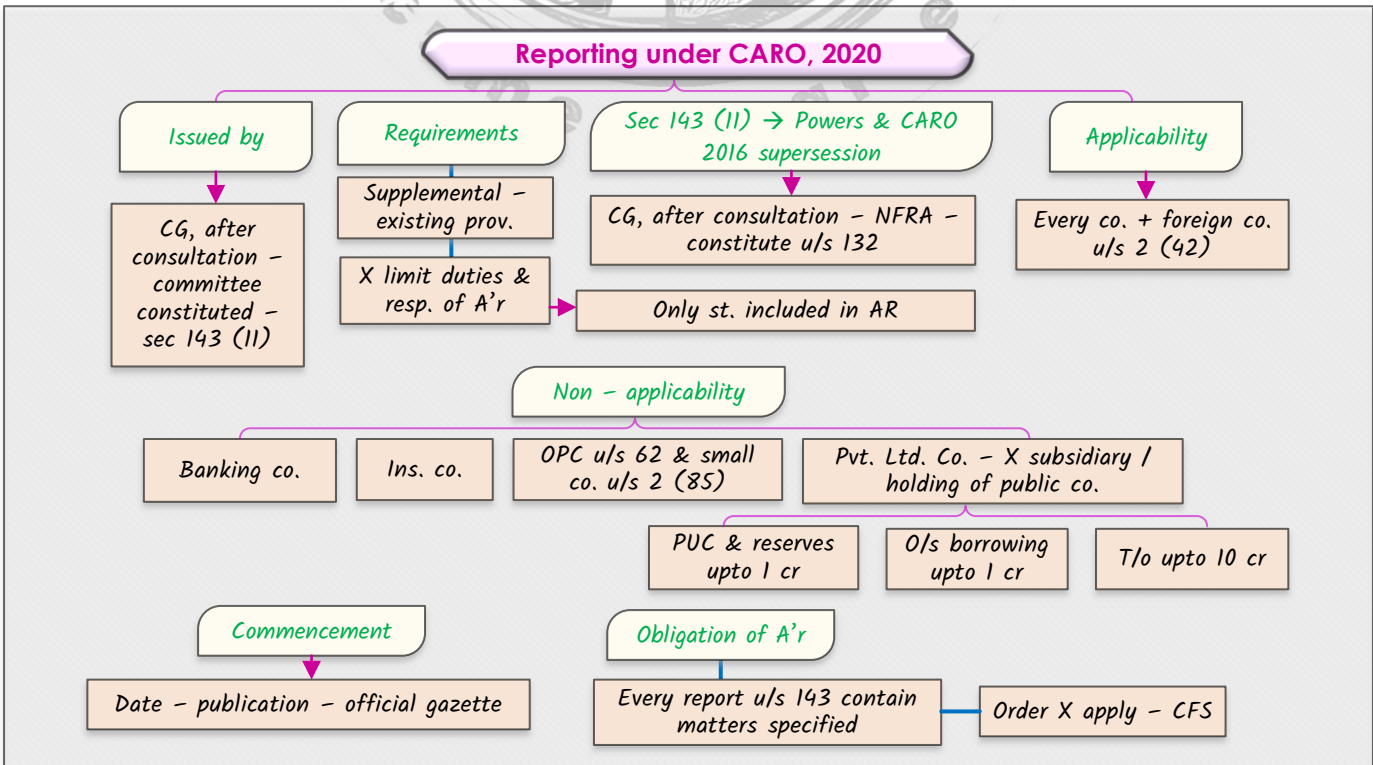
Reporting under CARO, 2020

Issued by

CG, after consultation – committee constituted – sec 143 (11)

Requirements

Supplemental – existing prov.

X limit duties & resp. of A'r

Only st. included in AR

Sec 143 (11) → Powers & CARO 2016 supersession

CG, after consultation – NFRA – constitute u/s 132

Applicability

Every co. + foreign co. u/s 2 (42)

Non – applicability

Banking co.

Ins. co.

OPC u/s 62 & small co. u/s 2 (85)

Pvt. Ltd. Co. – X subsidiary / holding of public co.

PUC & reserves upto 1 cr

O/s borrowing upto 1 cr

T/o upto 10 cr

Commencement

Date – publication – official gazette

Obligation of A'r

Every report u/s 143 contain matters specified

Order X apply – CFS